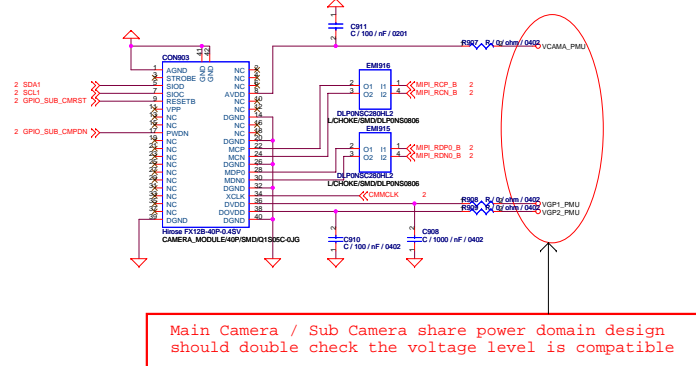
C911
C / 100 / nF / 0201

CON903
R907 0 ohm / 0402 VCAMA_PMU

1 AGND
3 STROBE
5 SIOD
7 SIOC
9 RESETB
11 VPP
13 NC
15 NC
17 PWDN
19 NC
21 NC
23 NC
25 NC
27 NC
29 NC
31 NC
33 NC
35 NC
37 NC
39 DGND

NC 2
NC 4
NC 6
NC 8
AVDD 10
DGND 12
NC 14
NC 16
NC 18
DGND 20
MCP 22
MCN 24
DGND 26
MDP0 28
MDN0 30
DGND 32
XCLK 34
DVDD 36
DOVDD 38
DGND 40

41 GND
42 GND

2 SDA1
2 SCL1
2 GPIO_SUB_CMRST
2 GPIO_SUB_CMPDN

EMI916
O1 I1
O2 I2
DLP0NSC280HL2
L/CHOKE/SMD/DLP0NS0806
MIPI_RCP_B 2
MIPI_RCN_B 2

EMI915
O1 I1
O2 I2
DLP0NSC280HL2
L/CHOKE/SMD/DLP0NS0806
MIPI_RDP0_B 2
MIPI_RDN0_B 2

CMMCLK 2

R908 0 ohm / 0402 VGP1_PMU
R909 0 ohm / 0402 VGP2_PMU

C908
C / 1000 / nF / 0402

C910
C / 100 / nF / 0402

Hirose FX12B-40P-0.4SV
CAMERA_MODULE/40P/SMD/Q1S05C-0JG

Main Camera / Sub Camera share power domain design
should double check the voltage level is compatible